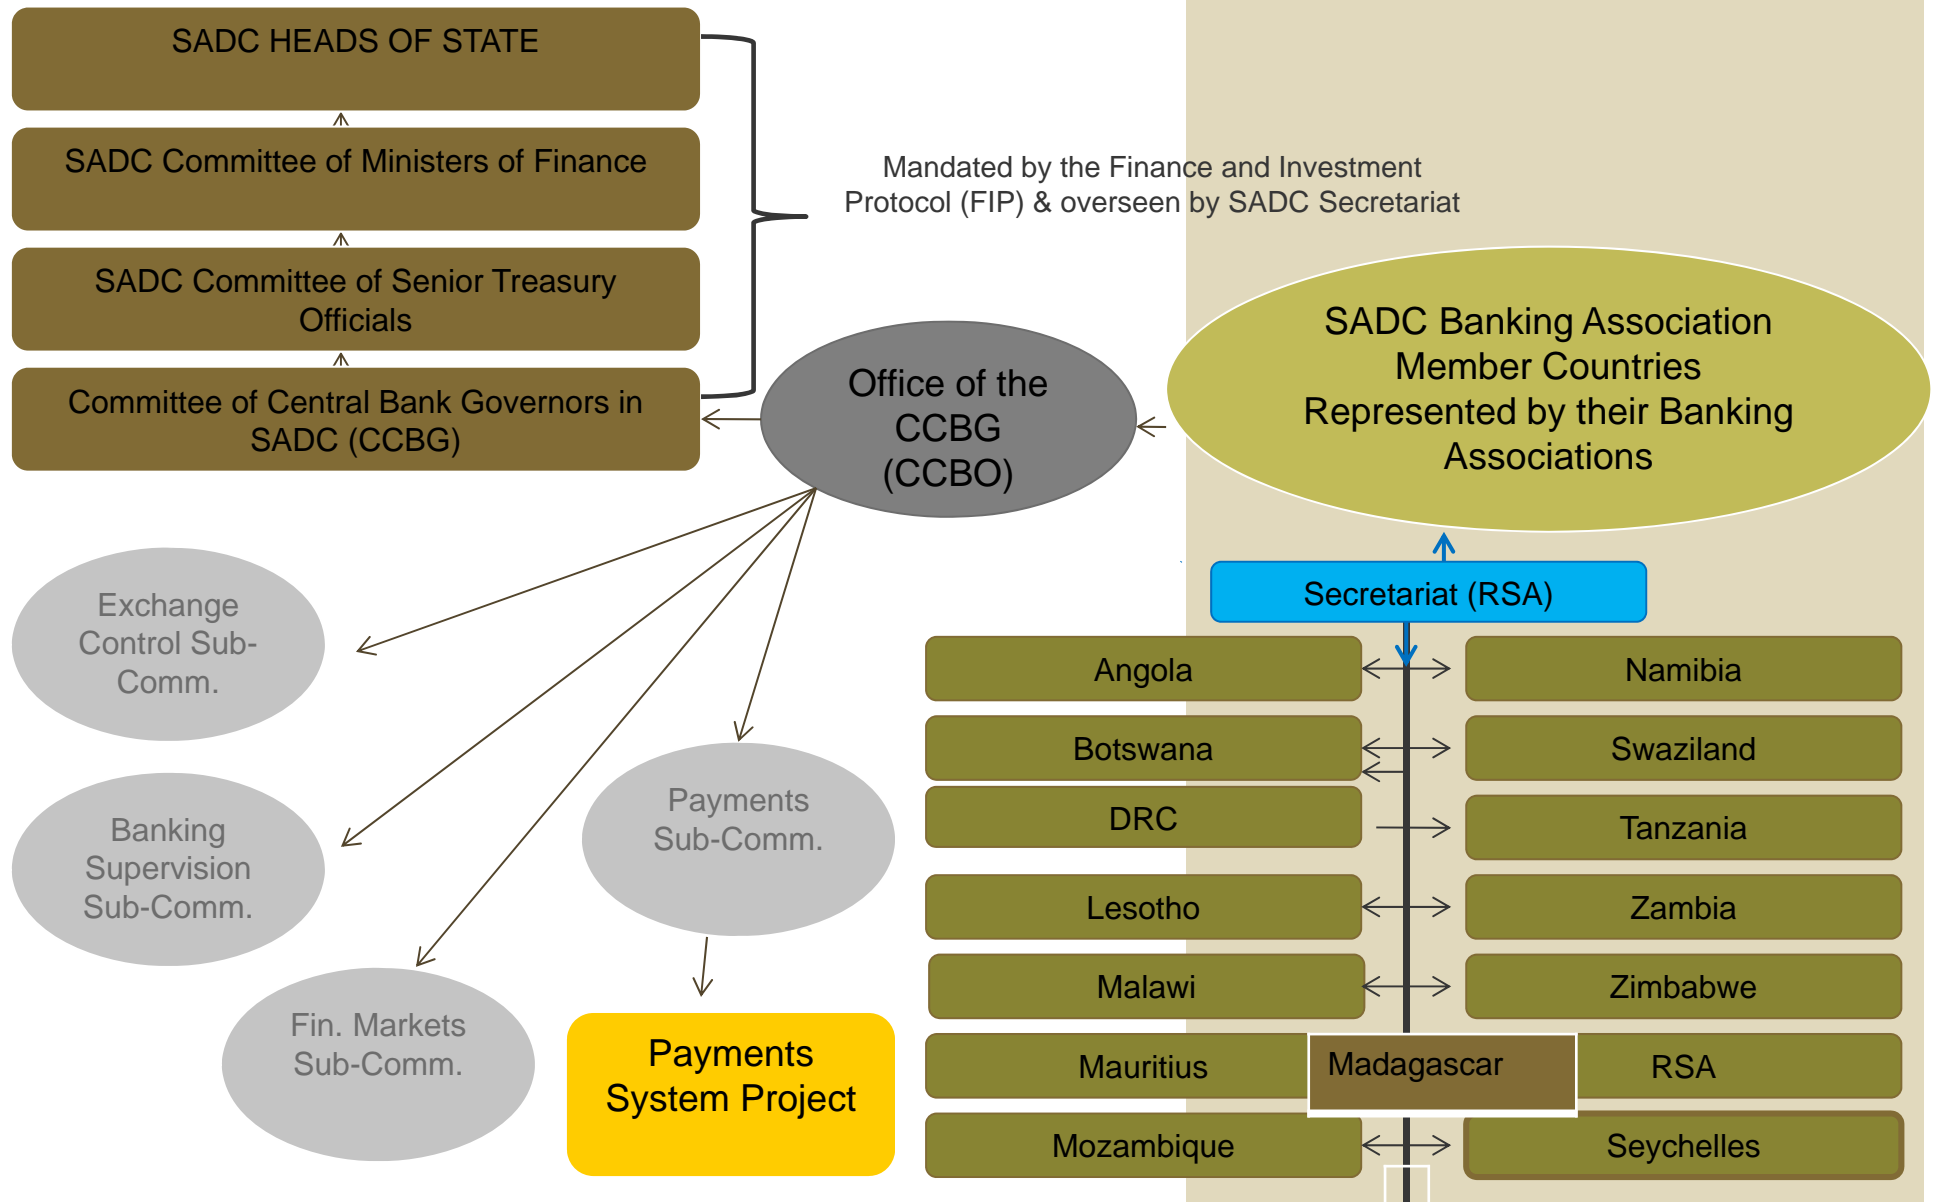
SADC HEADS OF STATE

SADC Committee of Ministers of Finance

SADC Committee of Senior Treasury Officials

Committee of Central Bank Governors in SADC (CCBG)

Mandated by the Finance and Investment Protocol (FIP) & overseen by SADC Secretariat

Office of the CCBG (CCBO)

SADC Banking Association Member Countries Represented by their Banking Associations

Secretariat (RSA)

Exchange Control Sub-Comm.

Banking Supervision Sub-Comm.

Fin. Markets Sub-Comm.

Payments Sub-Comm.

Payments System Project

Angola

Namibia

Botswana

Swaziland

DRC

Tanzania

Lesotho

Zambia

Malawi

Zimbabwe

Mauritius

Madagascar

RSA

Mozambique

Seychelles